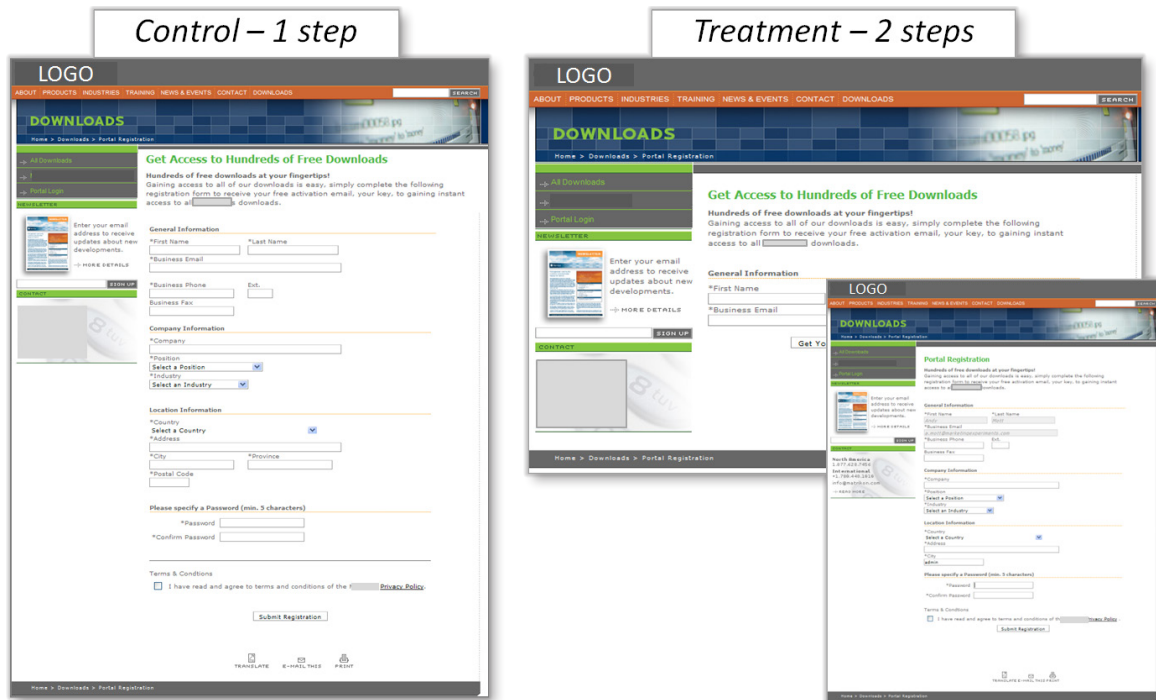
Control – 1 step

LOGO

ABOUT PRODUCTS INDUSTRIES TRAINING NEWS & EVENTS CONTACT DOWNLOADS SEARCH

DOWNLOADS

Home > Downloads > Portal Registration

All Downloads

Portal Login

NEWSLETTER

Enter your email address to receive updates about new developments.

MORE DETAILS

SIGN UP

CONTACT

Get Access to Hundreds of Free Downloads

Hundreds of free downloads at your fingertips!
Gaining access to all of our downloads is easy, simply complete the following registration form to receive your free activation email, your key, to gaining instant access to all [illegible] downloads.

General Information
*First Name
*Last Name
*Business Email
*Business Phone
Ext.
Business Fax

Company Information
*Company
*Position
Select a Position
*Industry
Select an Industry

Location Information
*Country
Select a Country
*Address
*City
*Province
*Postal Code

Please specify a Password (min. 5 characters)
*Password
*Confirm Password

Terms & Conditions
I have read and agree to terms and conditions of the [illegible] Privacy Policy.

Submit Registration

TRANSLATE E-MAIL THIS PRINT

Home > Downloads > Portal Registration

Treatment – 2 steps

LOGO

ABOUT PRODUCTS INDUSTRIES TRAINING NEWS & EVENTS CONTACT DOWNLOADS SEARCH

DOWNLOADS

Home > Downloads > Portal Registration

All Downloads

Portal Login

NEWSLETTER

Enter your email address to receive updates about new developments.

MORE DETAILS

SIGN UP

CONTACT

Get Access to Hundreds of Free Downloads

Hundreds of free downloads at your fingertips!
Gaining access to all of our downloads is easy, simply complete the following registration form to receive your free activation email, your key, to gaining instant access to all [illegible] downloads.

General Information
*First Name
*Business Email

Get Yo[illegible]

Home > Downloads > Portal Registration

LOGO

ABOUT PRODUCTS INDUSTRIES TRAINING NEWS & EVENTS CONTACT DOWNLOADS

DOWNLOADS

Home > Downloads > Portal Registration

All Downloads

Portal Login

NEWSLETTER

Enter your email address to receive updates about new developments.

MORE DETAILS

SIGN UP

North America
1.877.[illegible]
International
+1.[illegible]
info@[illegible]
MORE

Portal Registration

Hundreds of free downloads at your fingertips!
Gaining access to all of our downloads is easy, simply complete the following registration form to receive your free activation email, your key, to gaining instant access to all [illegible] downloads.

General Information
*First Name
*Last Name
*Business Email
*Business Phone
Ext.
Business Fax

Company Information
*Company
*Position
Select a Position
*Industry
Select an Industry

Location Information
*Country
Select a Country
*Address
*City

Please specify a Password (min. 5 characters)
*Password
*Confirm Password

Terms & Conditions
I have read and agree to terms and conditions of th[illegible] Privacy Policy.

Submit Registration

TRANSLATE E-MAIL THIS PRINT

Home > Downloads > Portal Registration